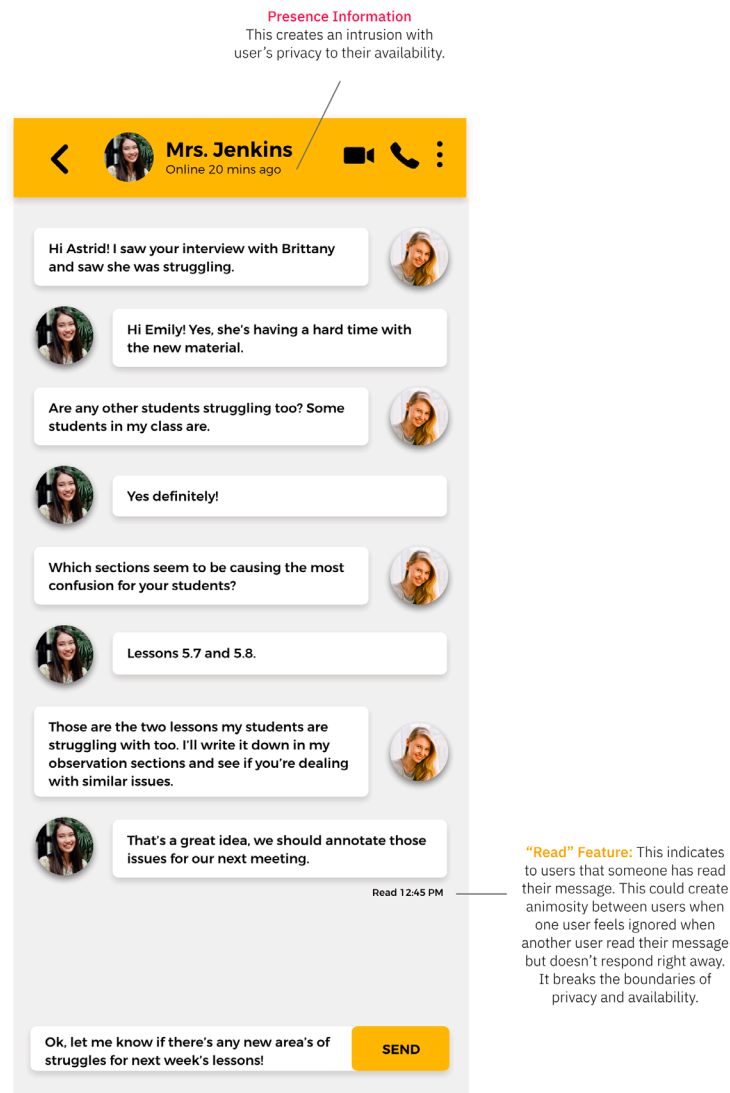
Presence Information
This creates an intrusion with user's privacy to their availability.

Mrs. Jenkins
Online 20 mins ago

Hi Astrid! I saw your interview with Brittany and saw she was struggling.

Hi Emily! Yes, she's having a hard time with the new material.

Are any other students struggling too? Some students in my class are.

Yes definitely!

Which sections seem to be causing the most confusion for your students?

Lessons 5.7 and 5.8.

Those are the two lessons my students are struggling with too. I'll write it down in my observation sections and see if you're dealing with similar issues.

That's a great idea, we should annotate those issues for our next meeting.

Read 12:45 PM

"Read" Feature: This indicates to users that someone has read their message. This could create animosity between users when one user feels ignored when another user read their message but doesn't respond right away. It breaks the boundaries of privacy and availability.

Ok, let me know if there's any new area's of struggles for next week's lessons!

SEND